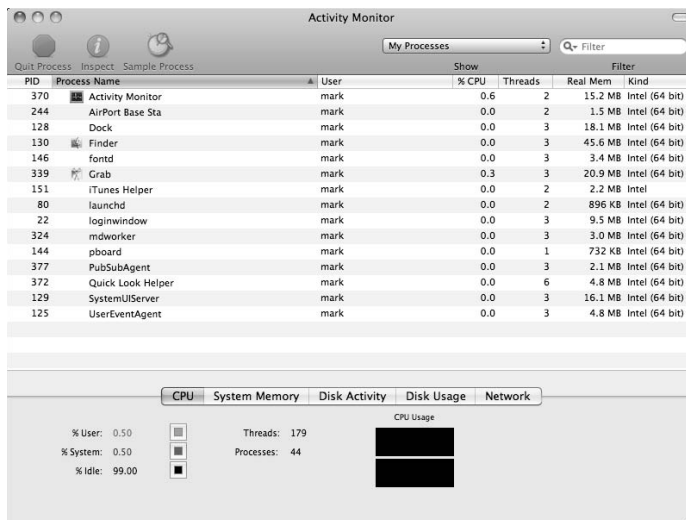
Activity Monitor

Quit Process Inspect Sample Process

My Processes

Show

Filter

Filter

| PID | Process Name | User | % CPU | Threads | Real Mem | Kind |
|---|---|---|---|---|---|---|
| 370 | Activity Monitor | mark | 0.6 | 2 | 15.2 MB | Intel (64 bit) |
| 244 | AirPort Base Sta | mark | 0.0 | 2 | 1.5 MB | Intel (64 bit) |
| 128 | Dock | mark | 0.0 | 3 | 18.1 MB | Intel (64 bit) |
| 130 | Finder | mark | 0.0 | 3 | 45.6 MB | Intel (64 bit) |
| 146 | fontd | mark | 0.0 | 3 | 3.4 MB | Intel (64 bit) |
| 339 | Grab | mark | 0.3 | 3 | 20.9 MB | Intel (64 bit) |
| 151 | iTunes Helper | mark | 0.0 | 2 | 2.2 MB | Intel |
| 80 | launchd | mark | 0.0 | 2 | 896 KB | Intel (64 bit) |
| 22 | loginwindow | mark | 0.0 | 3 | 9.5 MB | Intel (64 bit) |
| 324 | mdworker | mark | 0.0 | 3 | 3.0 MB | Intel (64 bit) |
| 144 | pboard | mark | 0.0 | 1 | 732 KB | Intel (64 bit) |
| 377 | PubSubAgent | mark | 0.0 | 3 | 2.1 MB | Intel (64 bit) |
| 372 | Quick Look Helper | mark | 0.0 | 6 | 4.8 MB | Intel (64 bit) |
| 129 | SystemUIServer | mark | 0.0 | 3 | 16.1 MB | Intel (64 bit) |
| 125 | UserEventAgent | mark | 0.0 | 3 | 4.8 MB | Intel (64 bit) |

CPU System Memory Disk Activity Disk Usage Network

CPU Usage

% User: 0.50
% System: 0.50
% Idle: 99.00

Threads: 179
Processes: 44